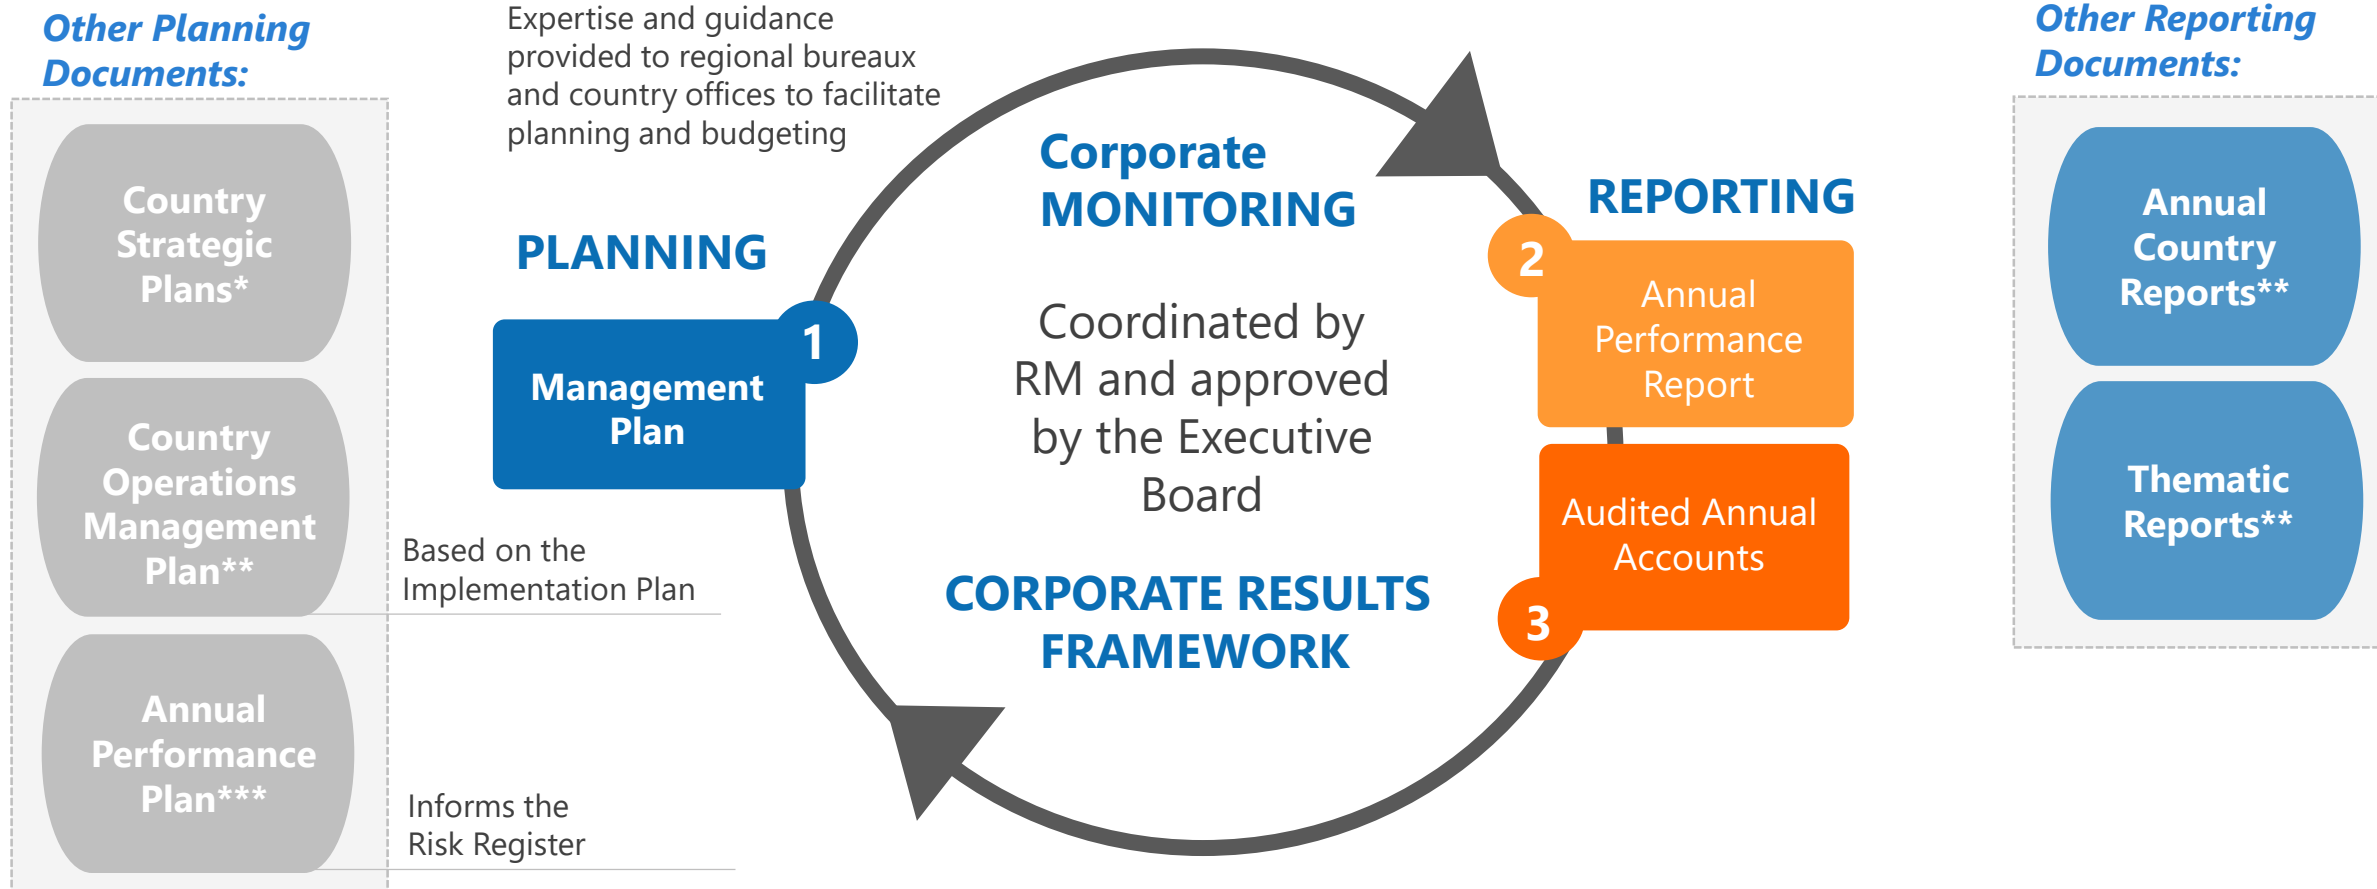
Other Planning Documents:

Country Strategic Plans*

Country Operations Management Plan**

Annual Performance Plan***

Expertise and guidance provided to regional bureaux and country offices to facilitate planning and budgeting

PLANNING

1

Management Plan

Based on the Implementation Plan

Informs the Risk Register

Corporate MONITORING

Coordinated by RM and approved by the Executive Board

CORPORATE RESULTS FRAMEWORK

REPORTING

2

Annual Performance Report

Audited Annual Accounts

3

Other Reporting Documents:

Annual Country Reports**

Thematic Reports**